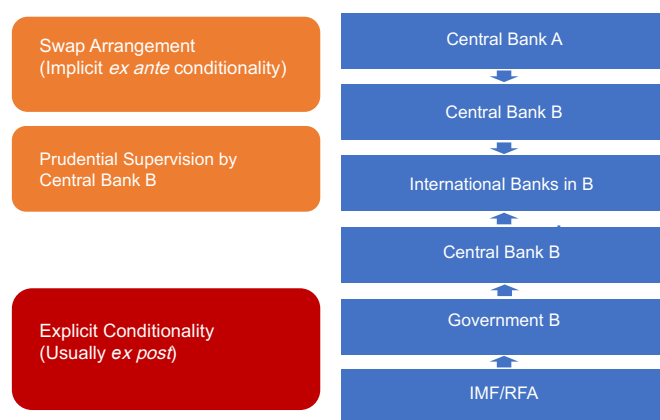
Swap Arrangement
(Implicit *ex ante* conditionality)

Prudential Supervision by Central Bank B

Explicit Conditionality
(Usually *ex post*)

Central Bank A

Central Bank B

International Banks in B

Central Bank B

Government B

IMF/RFA